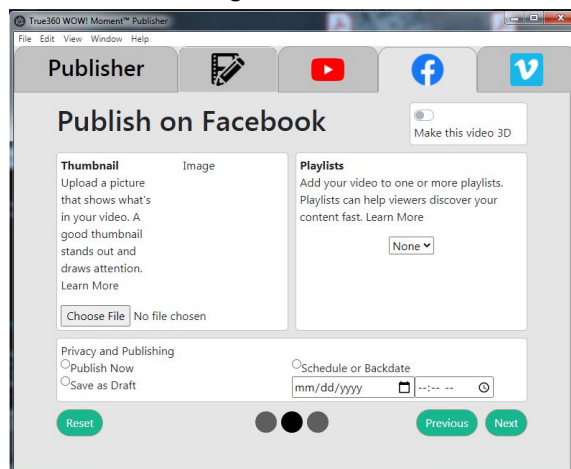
True360 WOW! Moment™ Publisher

File Edit View Window Help

Publisher

Publish on Facebook

Make this video 3D

Thumbnail

Image

Upload a picture that shows what's in your video. A good thumbnail stands out and draws attention. Learn More

Choose File No file chosen

Playlists

Add your video to one or more playlists. Playlists can help viewers discover your content fast. Learn More

None

Privacy and Publishing

Publish Now

Save as Draft

Schedule or Backdate

mm/dd/yyyy

--:-- --

Reset

Previous

Next